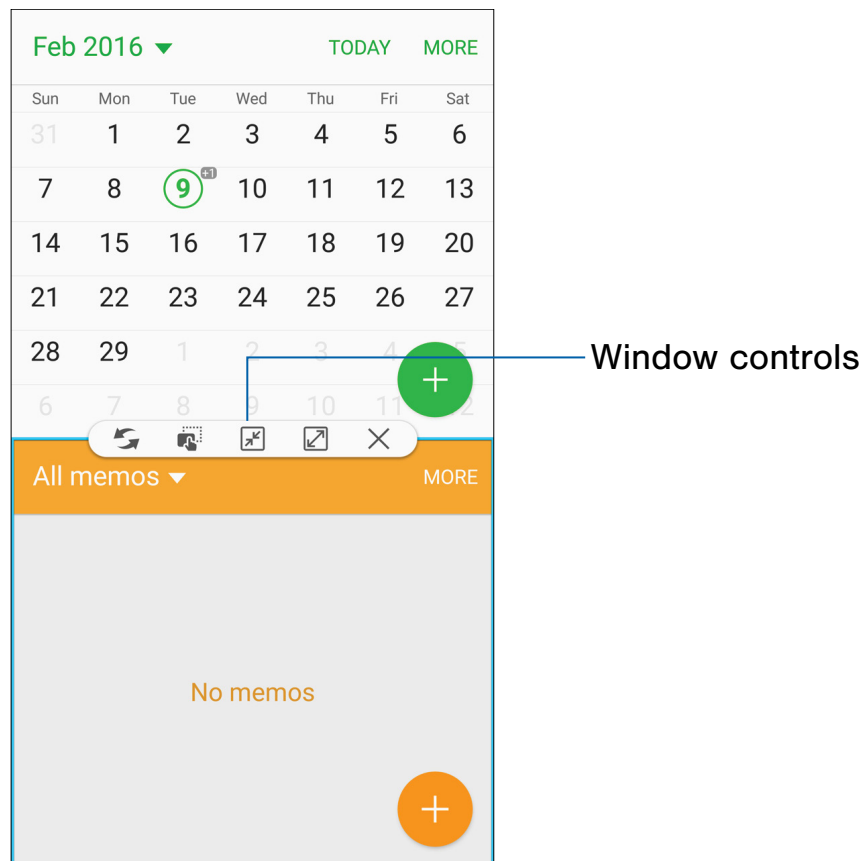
Feb 2016 TODAY MORE

| Sun | Mon | Tue | Wed | Thu | Fri | Sat |
|---|---|---|---|---|---|---|
| 31 | 1 | 2 | 3 | 4 | 5 | 6 |
| 7 | 8 | 9 +1 | 10 | 11 | 12 | 13 |
| 14 | 15 | 16 | 17 | 18 | 19 | 20 |
| 21 | 22 | 23 | 24 | 25 | 26 | 27 |
| 28 | 29 | 1 | 2 | 3 | 4 | 5 |
| 6 | 7 | 8 | 9 | 10 | 11 | 12 |

Window controls

All memos MORE

No memos